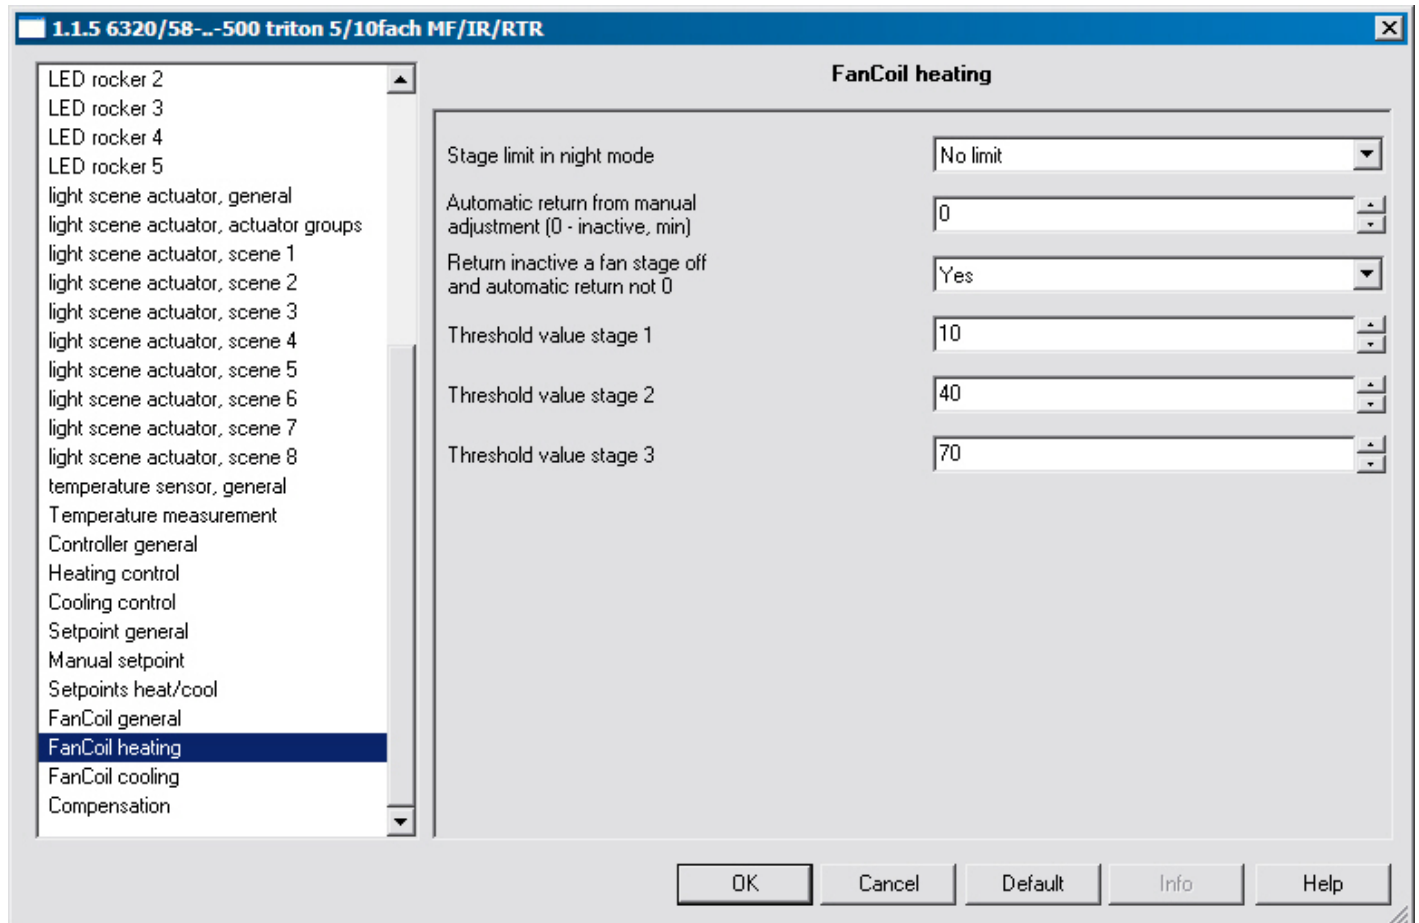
1.1.5 6320/58-..-500 triton 5/10fach MF/IR/RTR

LED rocker 2
LED rocker 3
LED rocker 4
LED rocker 5
light scene actuator, general
light scene actuator, actuator groups
light scene actuator, scene 1
light scene actuator, scene 2
light scene actuator, scene 3
light scene actuator, scene 4
light scene actuator, scene 5
light scene actuator, scene 6
light scene actuator, scene 7
light scene actuator, scene 8
temperature sensor, general
Temperature measurement
Controller general
Heating control
Cooling control
Setpoint general
Manual setpoint
Setpoints heat/cool
FanCoil general
FanCoil heating
FanCoil cooling
Compensation

FanCoil heating

| | |
|---|---|
| Stage limit in night mode | No limit |
| Automatic return from manual adjustment (0 - inactive, min) | 0 |
| Return inactive a fan stage off and automatic return not 0 | Yes |
| Threshold value stage 1 | 10 |
| Threshold value stage 2 | 40 |
| Threshold value stage 3 | 70 |

OK Cancel Default Info Help